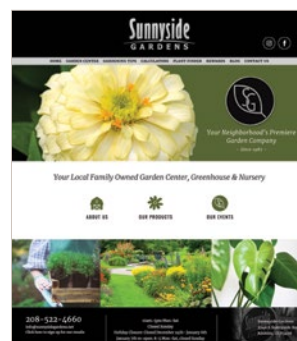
Sunnyside
GARDENS

HOME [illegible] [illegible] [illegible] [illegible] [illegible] BLOG CONTACT US

Your Neighborhood's Premiere Garden Company
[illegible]

Your Local Family Owned Garden Center, Greenhouse & Nursery

ABOUT US
OUR PRODUCTS
OUR EVENTS

208-522-4660
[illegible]
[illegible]

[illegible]
Closed Sunday
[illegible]
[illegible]

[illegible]